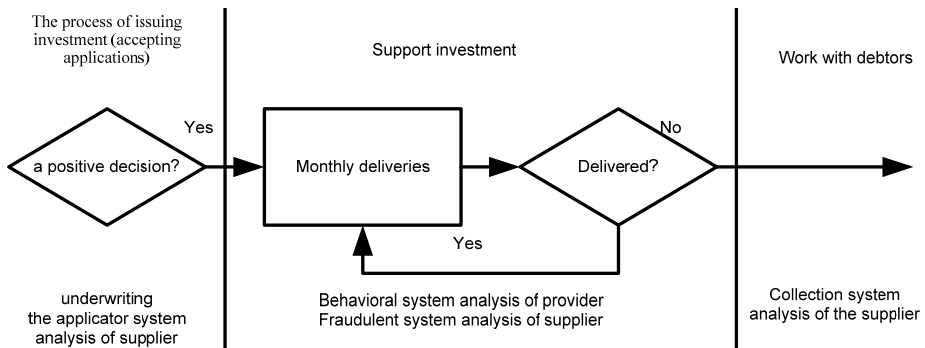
The process of issuing investment (accepting applications)

Support investment

Work with debtors

Yes

a positive decision?

Monthly deliveries

No

Delivered?

Yes

underwriting the applicator system analysis of supplier

Behavioral system analysis of provider
Fraudulent system analysis of supplier

Collection system analysis of the supplier